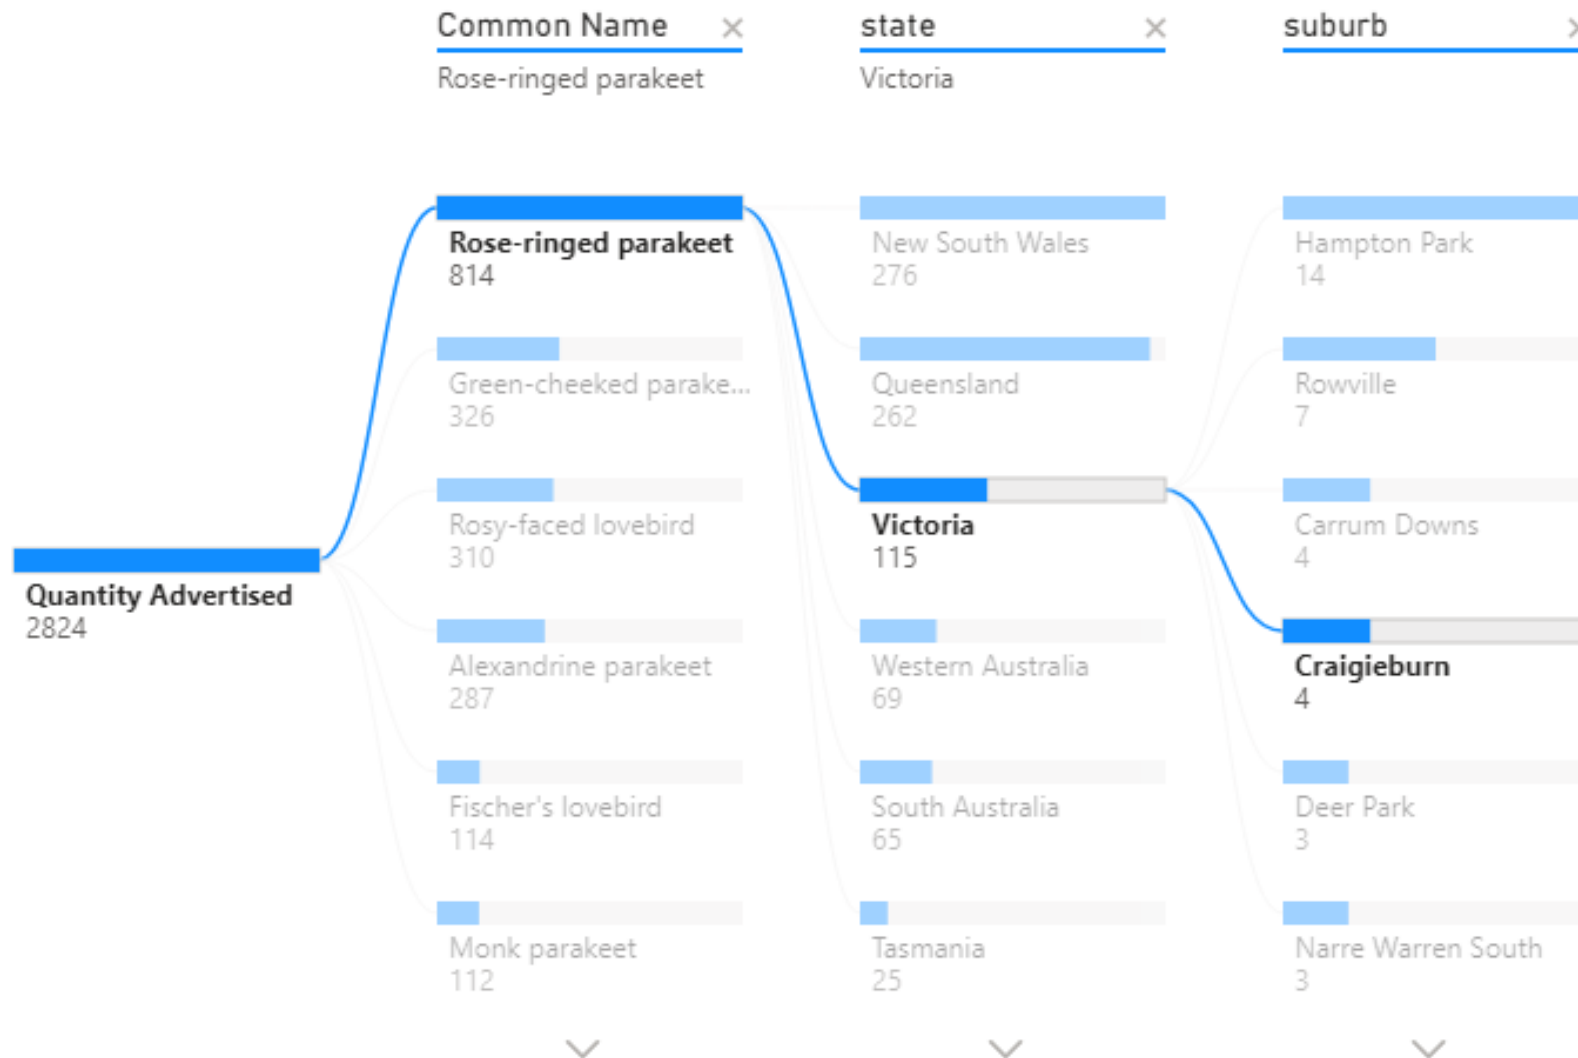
Common Name ×
Rose-ringed parakeet

state ×
Victoria

suburb

Quantity Advertised
2824

Rose-ringed parakeet
814

Green-cheeked parake...
326

Rosy-faced lovebird
310

Alexandrine parakeet
287

Fischer's lovebird
114

Monk parakeet
112

New South Wales
276

Queensland
262

Victoria
115

Western Australia
69

South Australia
65

Tasmania
25

Hampton Park
14

Rowville
7

Carrum Downs
4

Craigieburn
4

Deer Park
3

Narre Warren South
3